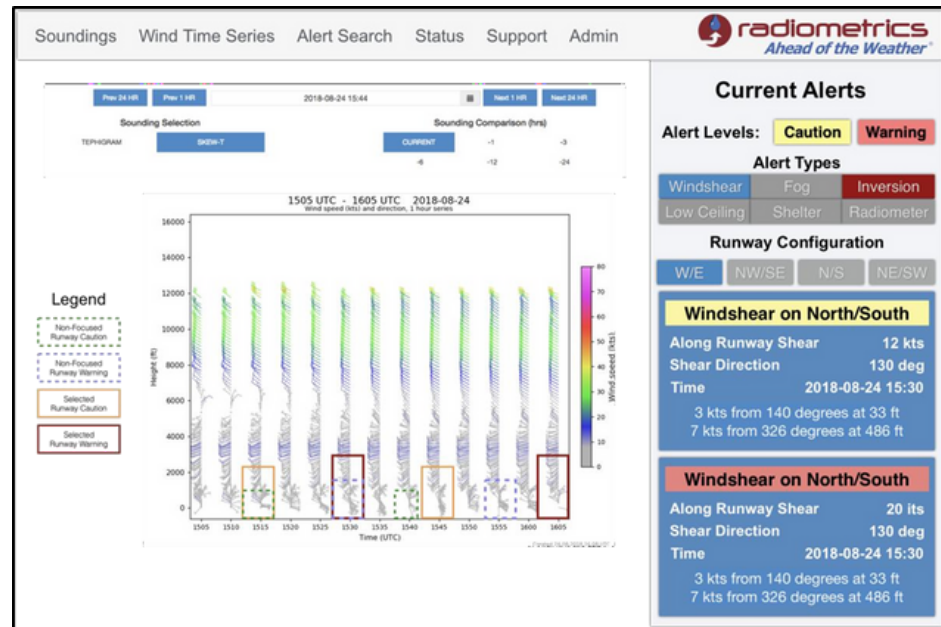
Soundings Wind Time Series Alert Search Status Support Admin

radiometrics
Ahead of the Weather®

Prev 24 HR Prev 1 HR 2018-08-24 15:44 Next 1 HR Next 24 HR

Sounding Selection
TEPHIGRAM SKEW-T

Sounding Comparison (hrs)
CURRENT -1 -3
-6 -12 -24

1505 UTC - 1605 UTC 2018-08-24
Wind speed (kts) and direction, 1 hour series

Height (ft)
16000
14000
12000
10000
8000
6000
4000
2000
0

Wind speed (kts)
80
70
60
50
40
30
20
10
0

1505 1510 1515 1520 1525 1530 1535 1540 1545 1550 1555 1600 1605
Time (UTC)

Legend
Non-Focused Runway Caution
Non-Focused Runway Warning
Selected Runway Caution
Selected Runway Warning

Current Alerts
Alert Levels: Caution Warning
Alert Types
Windshear Fog Inversion
Low Ceiling Shelter Radiometer
Runway Configuration
W/E NW/SE N/S NE/SW

Windshear on North/South
Along Runway Shear 12 kts
Shear Direction 130 deg
Time 2018-08-24 15:30
3 kts from 140 degrees at 33 ft
7 kts from 326 degrees at 486 ft

Windshear on North/South
Along Runway Shear 20 kts
Shear Direction 130 deg
Time 2018-08-24 15:30
3 kts from 140 degrees at 33 ft
7 kts from 326 degrees at 486 ft